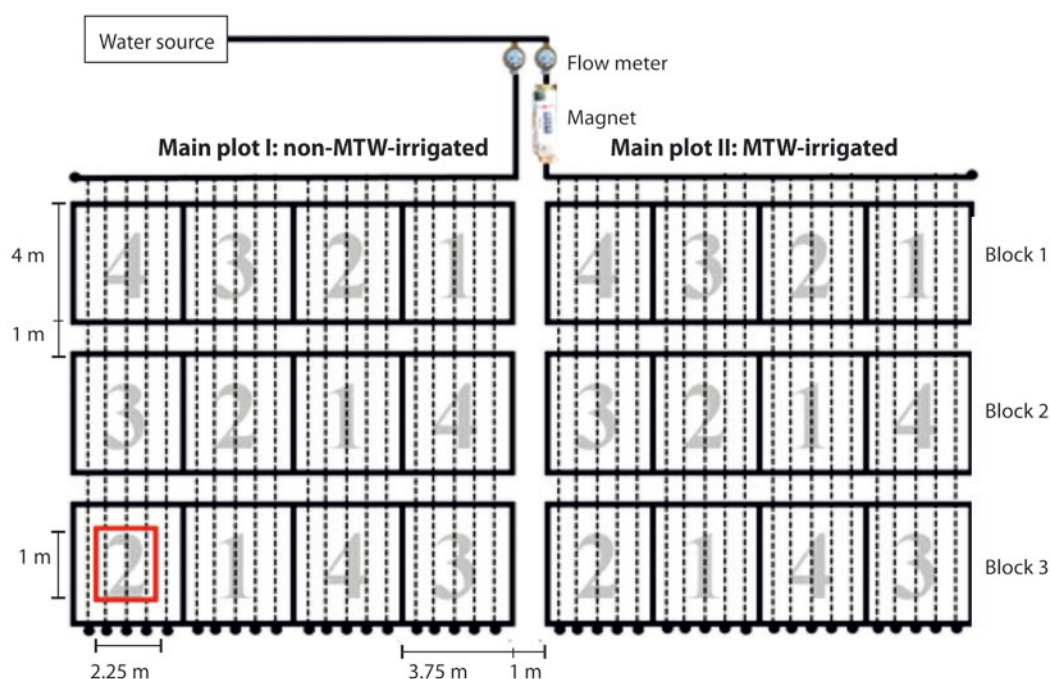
Water source

Flow meter

Magnet

Main plot I: non-MTW-irrigated

Main plot II: MTW-irrigated

4 m

1 m

4 3 2 1

4 3 2 1

Block 1

3 2 1 4

3 2 1 4

Block 2

1 m

2 1 4 3

2 1 4 3

Block 3

2.25 m

3.75 m

1 m